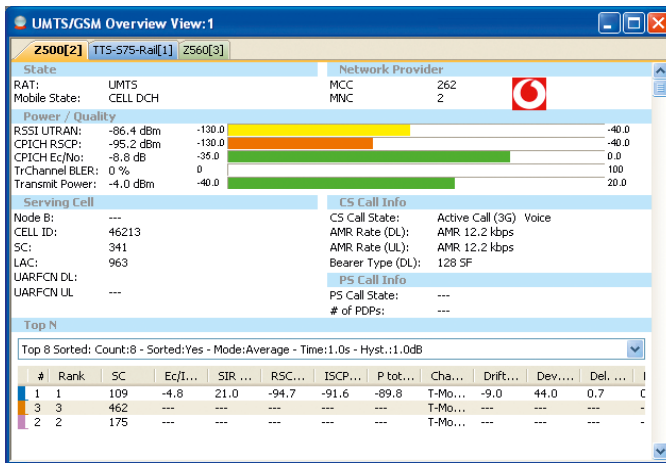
UMTS/GSM Overview View:1

Z500[2] TTS-S75-Rail[1] Z560[3]

State

RAT: UMTS
Mobile State: CELL DCH

Network Provider

MCC 262
MNC 2

Power / Quality

| | | | |
|---|---|---|---|
| RSSI UTRAN: -86.4 dBm | -130.0 | | -40.0 |
| CPICH RSCP: -95.2 dBm | -130.0 | | -40.0 |
| CPICH Ec/No: -8.8 dB | -35.0 | | 0.0 |
| TrChannel BLER: 0 % | 0 | | 100 |
| Transmit Power: -4.0 dBm | -40.0 | | 20.0 |

Serving Cell

Node B: ---
CELL ID: 46213
SC: 341
LAC: 963
UARFCN DL:
UARFCN UL ---

CS Call Info

CS Call State: Active Call (3G) Voice
AMR Rate (DL): AMR 12.2 kbps
AMR Rate (UL): AMR 12.2 kbps
Bearer Type (DL): 128 SF

PS Call Info

PS Call State: ---
# of PDPs: ---

Top N

Top 8 Sorted: Count:8 - Sorted:Yes - Mode:Average - Time:1.0s - Hyst.:1.0dB

| # | Rank | SC | Ec/I... | SIR ... | RSC... | ISCP... | P tot... | Cha... | Drift... | Dev.... | Del. ... |
|---|---|---|---|---|---|---|---|---|---|---|---|
| 1 | 1 | 109 | -4.8 | 21.0 | -94.7 | -91.6 | -89.8 | T-Mo... | -9.0 | 44.0 | 0.7 |
| 3 | 3 | 462 | --- | --- | --- | --- | --- | T-Mo... | --- | --- | --- |
| 2 | 2 | 175 | --- | --- | --- | --- | --- | T-Mo... | --- | --- | --- |